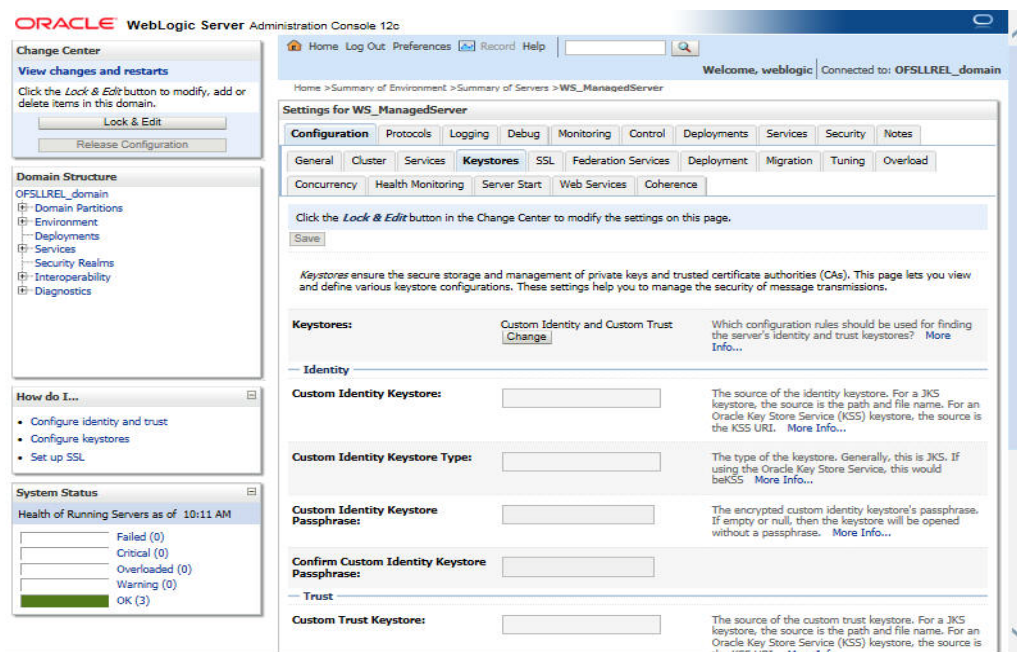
ORACLE WebLogic Server Administration Console 12c

Change Center

View changes and restarts

Click the Lock & Edit button to modify, add or delete items in this domain.

Lock & Edit

Release Configuration

Domain Structure

OFSLLREL_domain
Domain Partitions
Environment
Deployments
Services
Security Realms
Interoperability
Diagnostics

How do I...

• Configure identity and trust
• Configure keystores
• Set up SSL

System Status

Health of Running Servers as of 10:11 AM

Failed (0)
Critical (0)
Overloaded (0)
Warning (0)
OK (3)

Home Log Out Preferences Record Help

Welcome, weblogic Connected to: OFSLLREL_domain

Home >Summary of Environment >Summary of Servers >WS_ManagedServer

Settings for WS_ManagedServer

Configuration | Protocols | Logging | Debug | Monitoring | Control | Deployments | Services | Security | Notes

General | Cluster | Services | Keystores | SSL | Federation Services | Deployment | Migration | Tuning | Overload

Concurrency | Health Monitoring | Server Start | Web Services | Coherence

Click the Lock & Edit button in the Change Center to modify the settings on this page.

Save

Keystores ensure the secure storage and management of private keys and trusted certificate authorities (CAs). This page lets you view and define various keystore configurations. These settings help you to manage the security of message transmissions.

Keystores: Custom Identity and Custom Trust
Change
Which configuration rules should be used for finding the server's identity and trust keystores? More Info...

— Identity

Custom Identity Keystore:
The source of the identity keystore. For a JKS keystore, the source is the path and file name. For an Oracle Key Store Service (KSS) keystore, the source is the KSS URI. More Info...

Custom Identity Keystore Type:
The type of the keystore. Generally, this is JKS. If using the Oracle Key Store Service, this would beKSS More Info...

Custom Identity Keystore Passphrase:
The encrypted custom identity keystore's passphrase. If empty or null, then the keystore will be opened without a passphrase. More Info...

Confirm Custom Identity Keystore Passphrase:

— Trust

Custom Trust Keystore:
The source of the custom trust keystore. For a JKS keystore, the source is the path and file name. For an Oracle Key Store Service (KSS) keystore, the source is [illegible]